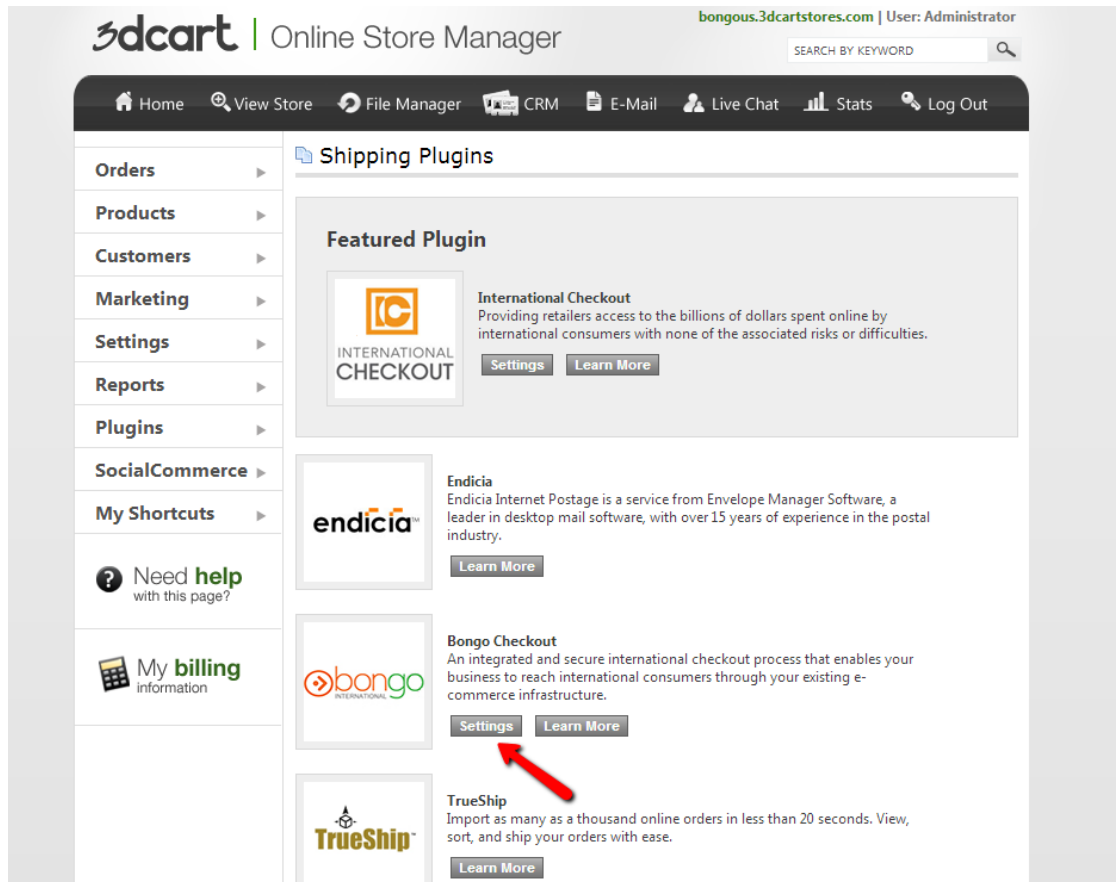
3dcart | Online Store Manager

bongous.3dcartstores.com | User: Administrator

SEARCH BY KEYWORD

Home View Store File Manager CRM E-Mail Live Chat Stats Log Out

Orders
Products
Customers
Marketing
Settings
Reports
Plugins
SocialCommerce
My Shortcuts

Need help with this page?

My billing information

Shipping Plugins

Featured Plugin

INTERNATIONAL CHECKOUT

International Checkout
Providing retailers access to the billions of dollars spent online by international consumers with none of the associated risks or difficulties.

Settings Learn More

endicia

Endicia
Endicia Internet Postage is a service from Envelope Manager Software, a leader in desktop mail software, with over 15 years of experience in the postal industry.

Learn More

bongo INTERNATIONAL

Bongo Checkout
An integrated and secure international checkout process that enables your business to reach international consumers through your existing e-commerce infrastructure.

Settings Learn More

TrueShip

TrueShip
Import as many as a thousand online orders in less than 20 seconds. View, sort, and ship your orders with ease.

Learn More